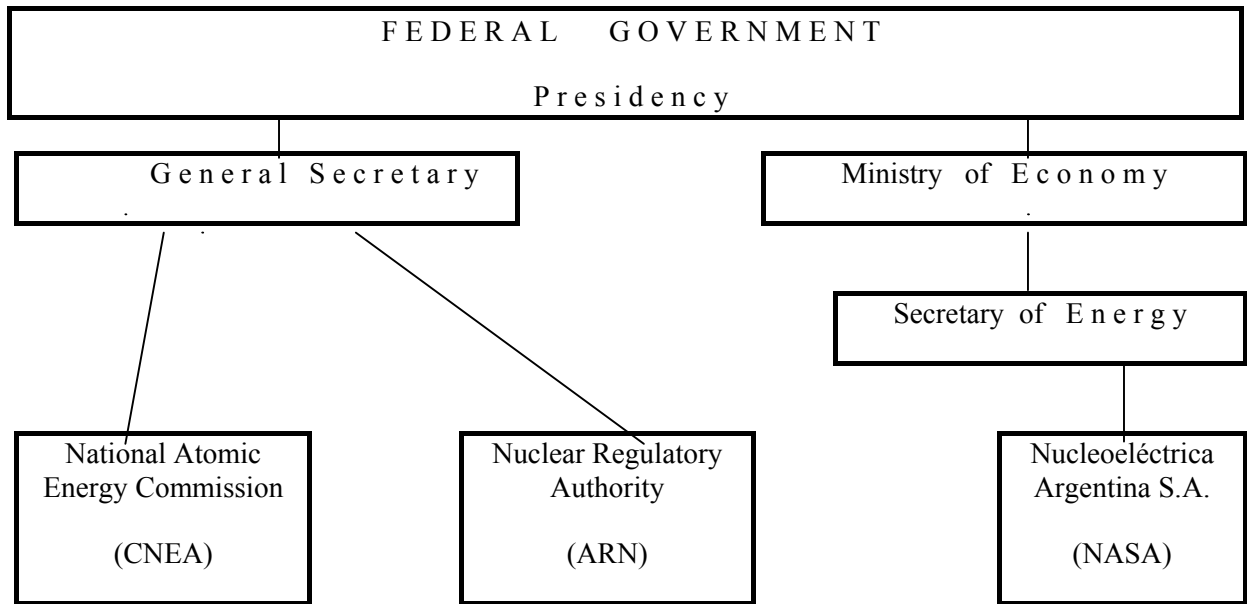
FEDERAL GOVERNMENT

Presidency

General Secretary

Ministry of Economy

Secretary of Energy

National Atomic Energy Commission

(CNEA)

Nuclear Regulatory Authority

(ARN)

Nucleoeléctrica Argentina S.A.

(NASA)